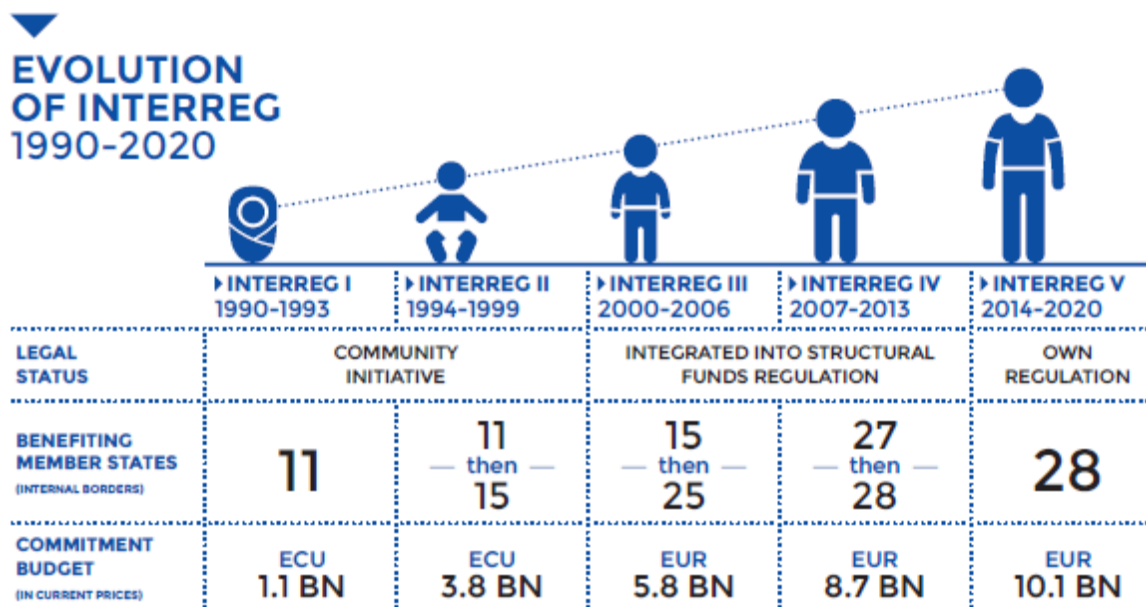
EVOLUTION OF INTERREG
1990-2020

| | INTERREG I 1990-1993 | INTERREG II 1994-1999 | INTERREG III 2000-2006 | INTERREG IV 2007-2013 | INTERREG V 2014-2020 |
|---|---|---|---|---|---|
| LEGAL STATUS | COMMUNITY INITIATIVE | | INTEGRATED INTO STRUCTURAL FUNDS REGULATION | | OWN REGULATION |
| BENEFITING MEMBER STATES (INTERNAL BORDERS) | 11 | 11 then 15 | 15 then 25 | 27 then 28 | 28 |
| COMMITMENT BUDGET (IN CURRENT PRICES) | ECU 1.1 BN | ECU 3.8 BN | EUR 5.8 BN | EUR 8.7 BN | EUR 10.1 BN |